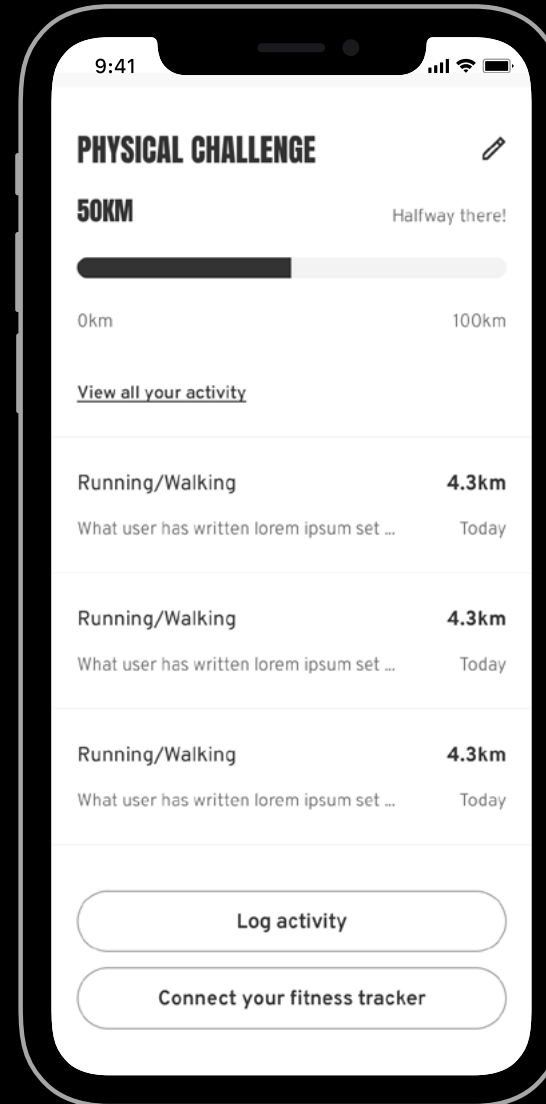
9:41

PHYSICAL CHALLENGE

50KM

Halfway there!

0km

100km

View all your activity

Running/Walking

4.3km

What user has written lorem ipsum set ...

Today

Running/Walking

4.3km

What user has written lorem ipsum set ...

Today

Running/Walking

4.3km

What user has written lorem ipsum set ...

Today

Log activity

Connect your fitness tracker